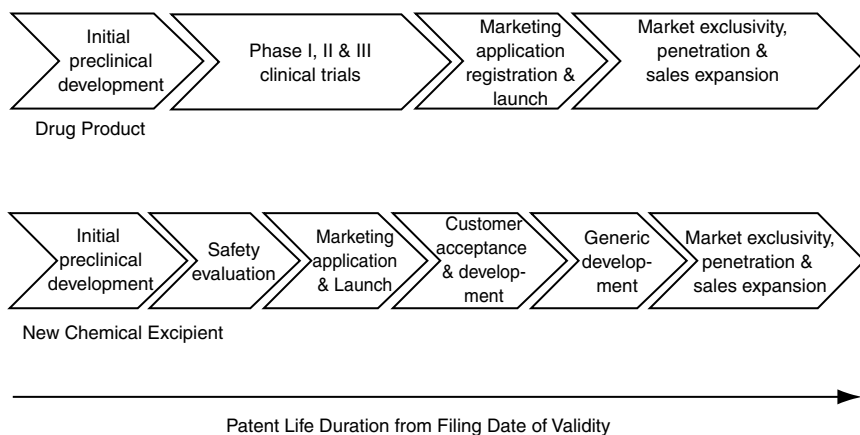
Initial preclinical development

Phase I, II & III clinical trials

Marketing application registration & launch

Market exclusivity, penetration & sales expansion

Drug Product

Initial preclinical development

Safety evaluation

Marketing application & Launch

Customer acceptance & development

Generic development

Market exclusivity, penetration & sales expansion

New Chemical Excipient

Patent Life Duration from Filing Date of Validity